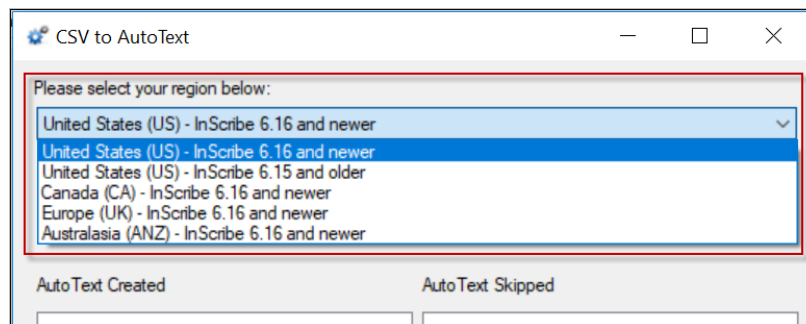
CSV to AutoText

Please select your region below:

United States (US) - InScribe 6.16 and newer

United States (US) - InScribe 6.16 and newer
United States (US) - InScribe 6.15 and older
Canada (CA) - InScribe 6.16 and newer
Europe (UK) - InScribe 6.16 and newer
Australasia (ANZ) - InScribe 6.16 and newer

AutoText Created

AutoText Skipped